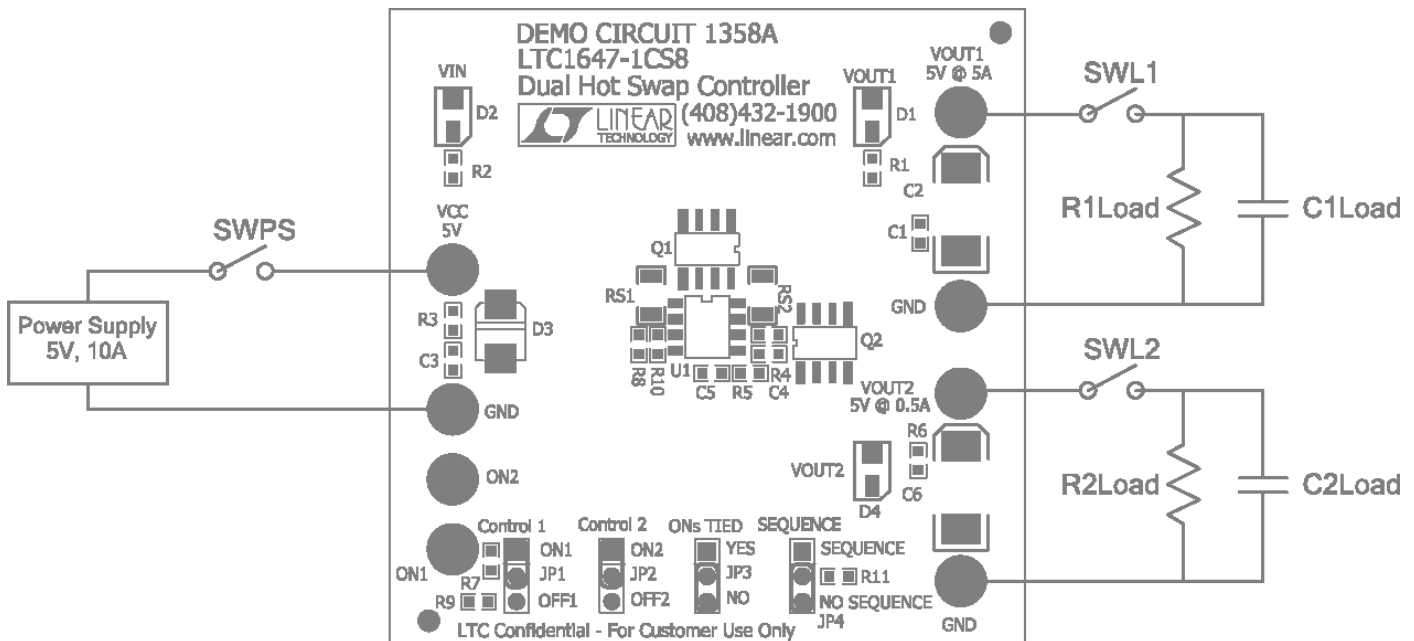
DEMO CIRCUIT 1358A
LTC1647-1CS8
Dual Hot Swap Controller
LINEAR TECHNOLOGY (408)432-1900
www.linear.com

VIN
D2
R2

VOUT1
D1
R1

VOUT1
5V @ 5A

SWL1

C2
C1

R1Load

C1Load

SWPS

VCC
5V

Power Supply
5V, 10A

R3
C3
D3

GND

Q1
RS1
RS2
Q2
R8
R10
U1
C5
R5
R4
C4

GND

SWL2

VOUT2
5V @ 0.5A

R6
C6
VOUT2
D4

R2Load

C2Load

ON2

ON1
R7
R9

Control 1
ON1
JP1
OFF1

Control 2
ON2
JP2
OFF2

ONs TIED
YES
JP3
NO

SEQUENCE
SEQUENCE
R11
NO SEQUENCE
JP4

GND

LTC Confidential - For Customer Use Only